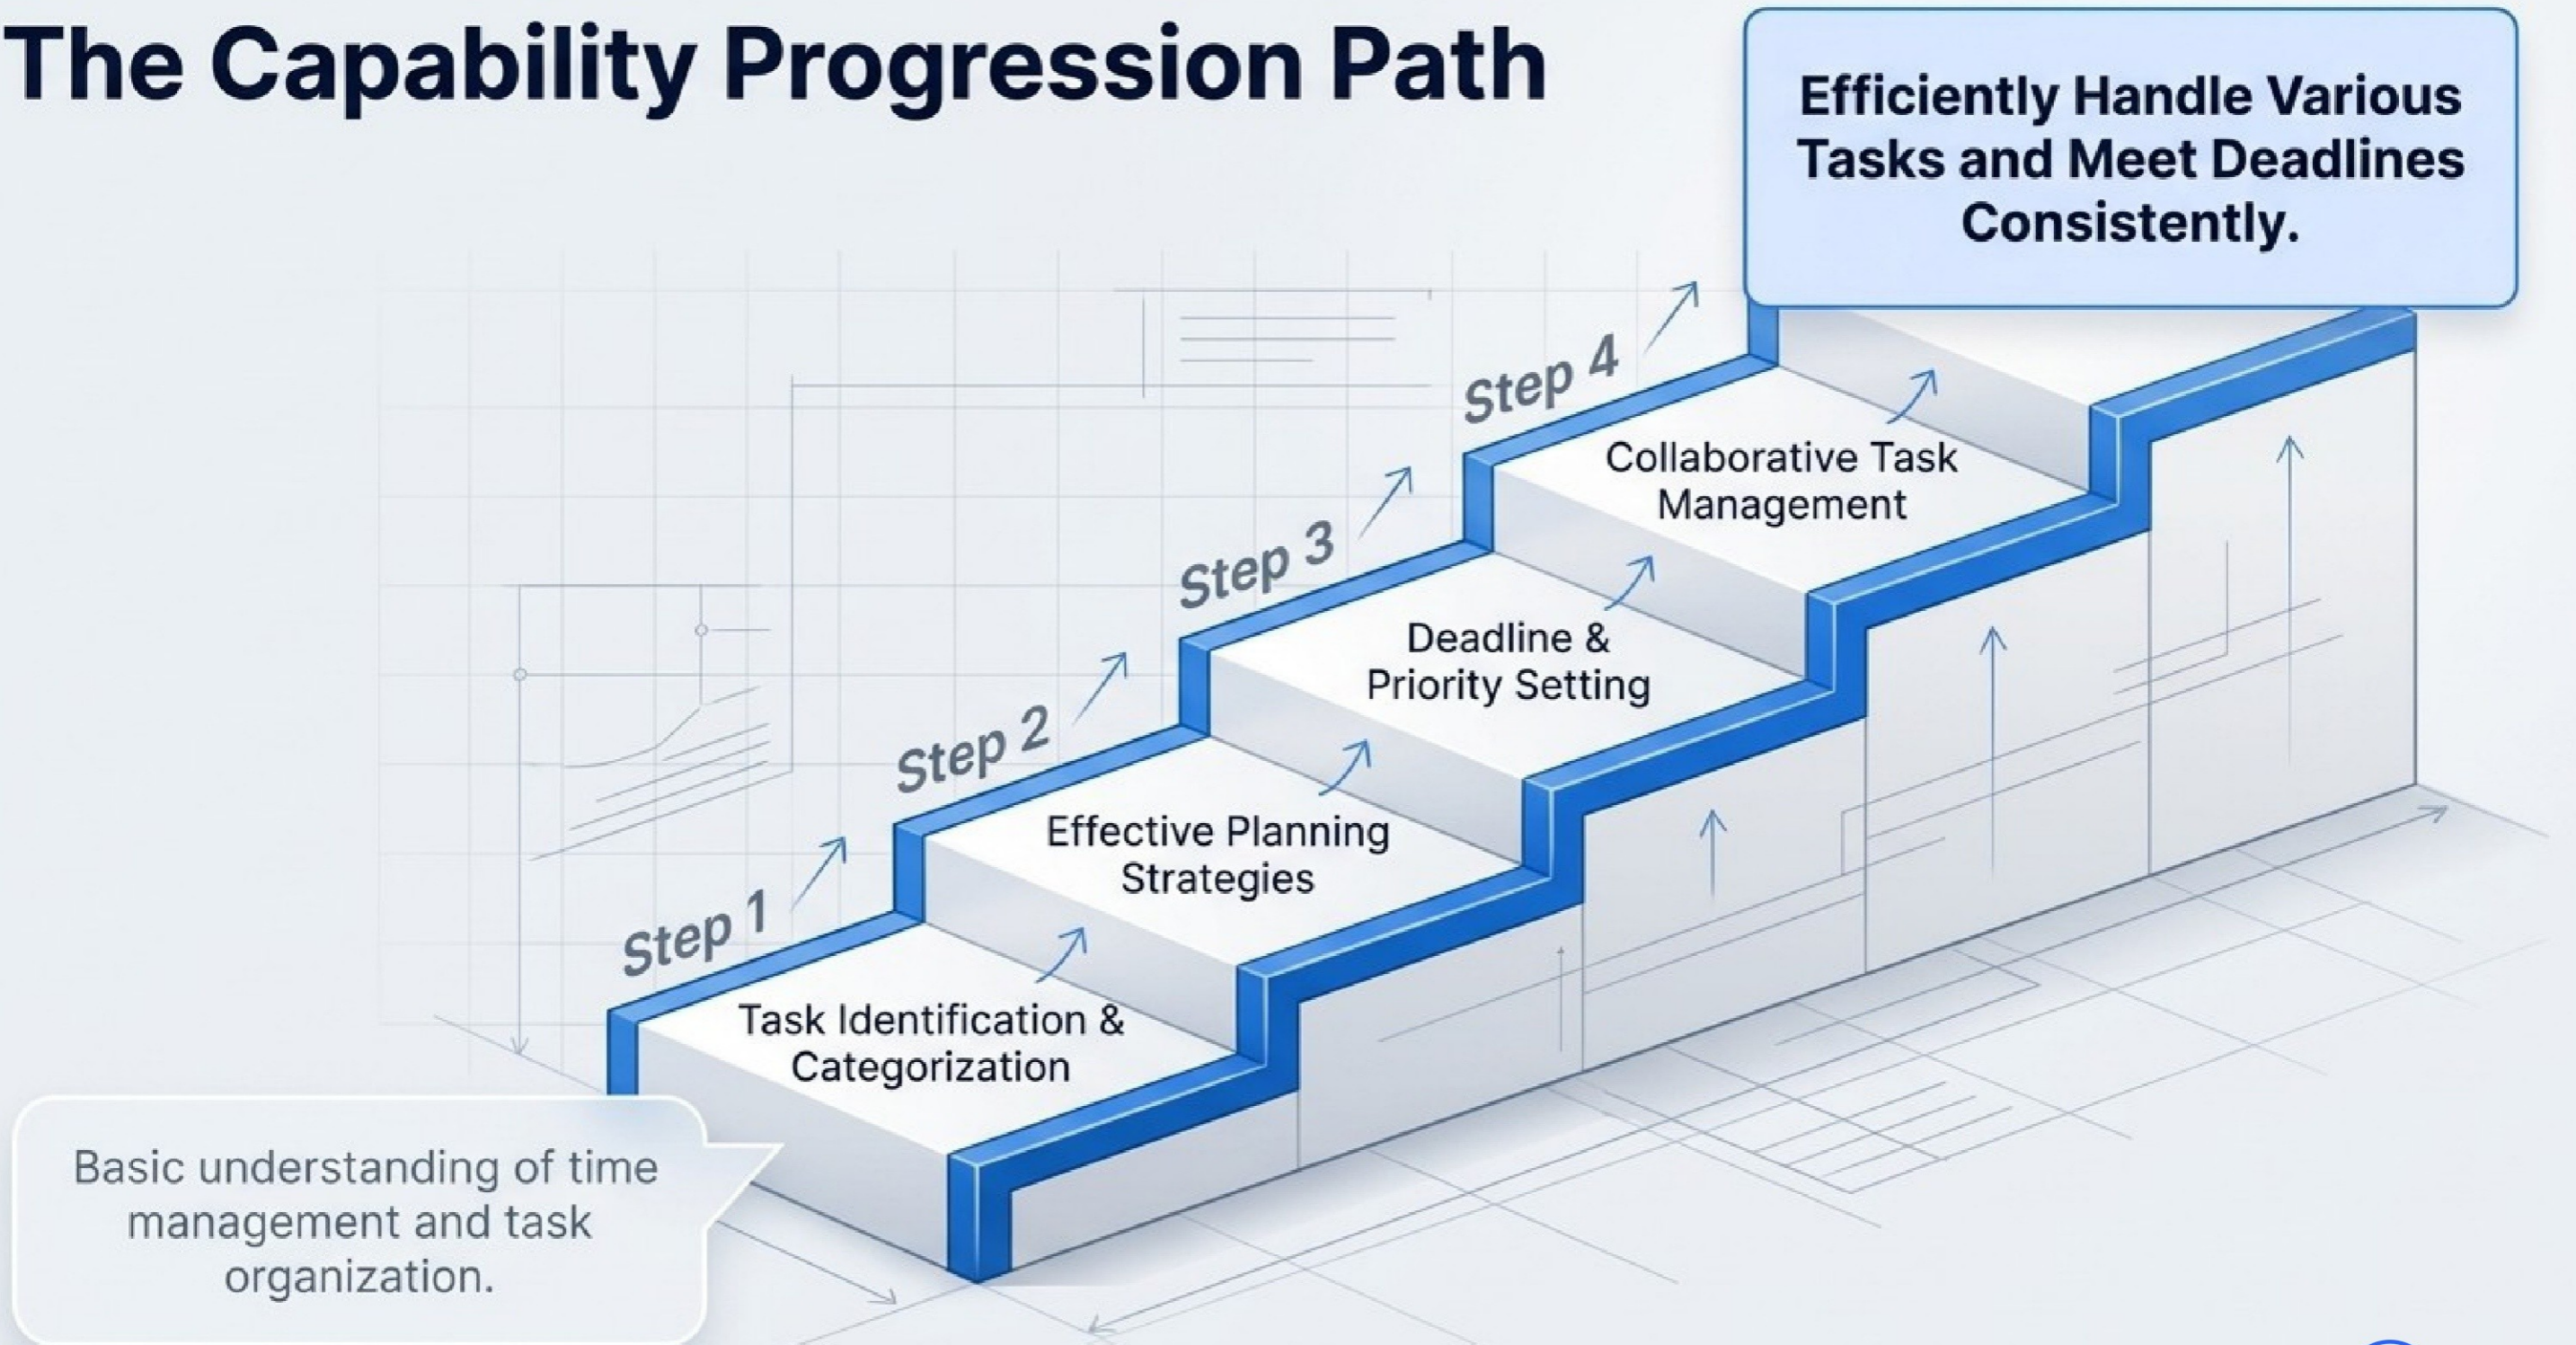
The Capability Progression Path

Efficiently Handle Various Tasks and Meet Deadlines Consistently.

Step 4

Collaborative Task Management

Step 3

Deadline & Priority Setting

Step 2

Effective Planning Strategies

Step 1

Task Identification & Categorization

Basic understanding of time management and task organization.